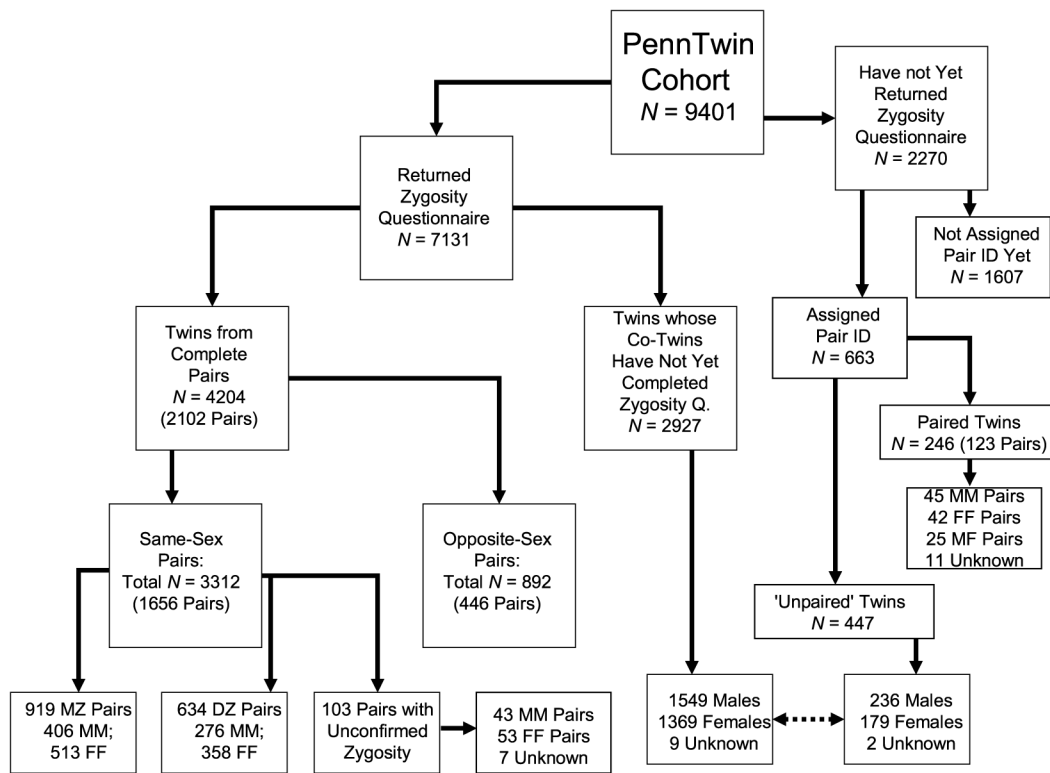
PennTwin Cohort
$N$ = 9401

Have not Yet Returned Zygosity Questionnaire
$N$ = 2270

Returned Zygosity Questionnaire
$N$ = 7131

Not Assigned Pair ID Yet
$N$ = 1607

Twins from Complete Pairs
$N$ = 4204
(2102 Pairs)

Twins whose Co-Twins Have Not Yet Completed Zygosity Q.
$N$ = 2927

Assigned Pair ID
$N$ = 663

Paired Twins
$N$ = 246 (123 Pairs)

45 MM Pairs
42 FF Pairs
25 MF Pairs
11 Unknown

Same-Sex Pairs:
Total $N$ = 3312
(1656 Pairs)

Opposite-Sex Pairs:
Total $N$ = 892
(446 Pairs)

'Unpaired' Twins
$N$ = 447

919 MZ Pairs
406 MM;
513 FF

634 DZ Pairs
276 MM;
358 FF

103 Pairs with Unconfirmed Zygosity

43 MM Pairs
53 FF Pairs
7 Unknown

1549 Males
1369 Females
9 Unknown

236 Males
179 Females
2 Unknown